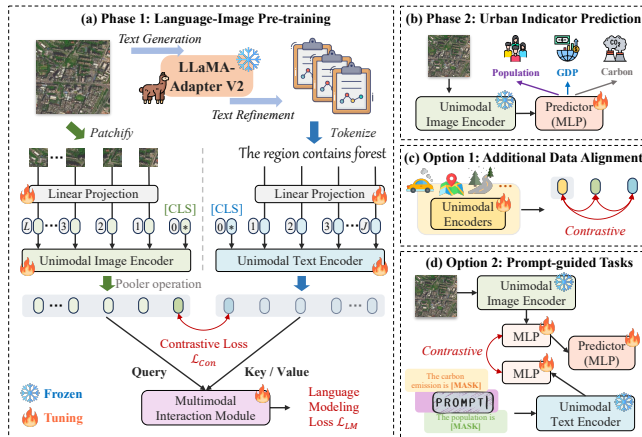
(a) Phase 1: Language-Image Pre-training

Text Generation

LLaMA-Adapter V2

Text Refinement

Patchify

Tokenize

The region contains forest

Linear Projection

Linear Projection

[CLS]

[CLS]

$L$ ... 3 2 1 0 *

0 * 1 2 3 ... $L$

Unimodal Image Encoder

Unimodal Text Encoder

Pooler operation

Contrastive Loss $\mathcal{L}_{Con}$

Query

Key / Value

Frozen

Tuning

Multimodal Interaction Module

Language Modeling Loss $\mathcal{L}_{LM}$

(b) Phase 2: Urban Indicator Prediction

Population

GDP

Carbon

Unimodal Image Encoder

Predictor (MLP)

(c) Option 1: Additional Data Alignment

Unimodal Encoders

Contrastive

(d) Option 2: Prompt-guided Tasks

Unimodal Image Encoder

MLP

Predictor (MLP)

Contrastive

MLP

The carbon emission is [MASK]

PROMPT

The population is [MASK]

Unimodal Text Encoder